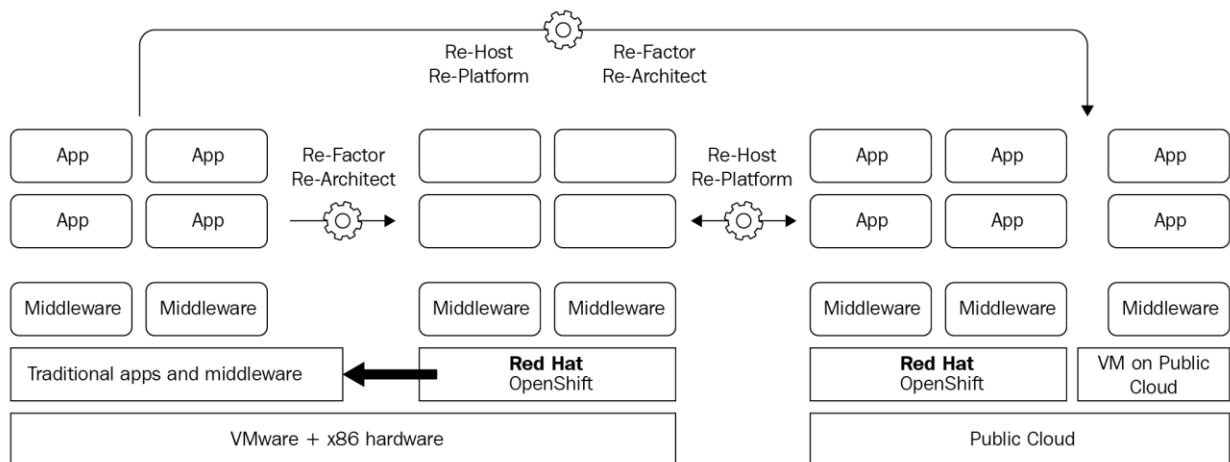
Re-Host
Re-Platform

Re-Factor
Re-Architect

App
App
App
App

Re-Factor
Re-Architect

Re-Host
Re-Platform

App
App
App
App

App
App

Middleware
Middleware
Middleware
Middleware
Middleware
Middleware
Middleware

Traditional apps and middleware

**Red Hat**
OpenShift

**Red Hat**
OpenShift

VM on Public Cloud

VMware + x86 hardware

Public Cloud